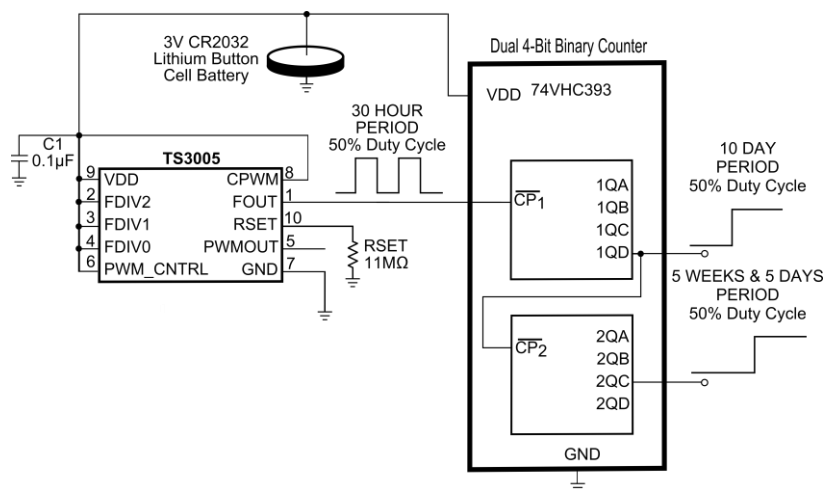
3V CR2032
Lithium Button
Cell Battery

Dual 4-Bit Binary Counter

VDD 74VHC393

30 HOUR
PERIOD
50% Duty Cycle

C1
0.1µF

TS3005

9 VDD
2 FDIV2
3 FDIV1
4 FDIV0
6 PWM_CNTRL

CPWM 8
FOUT 1
RSET 10
PWMOUT 5
GND 7

RSET
11MΩ

$\overline{CP}_1$
1QA
1QB
1QC
1QD

10 DAY
PERIOD
50% Duty Cycle

5 WEEKS & 5 DAYS
PERIOD
50% Duty Cycle

$\overline{CP}_2$
2QA
2QB
2QC
2QD

GND